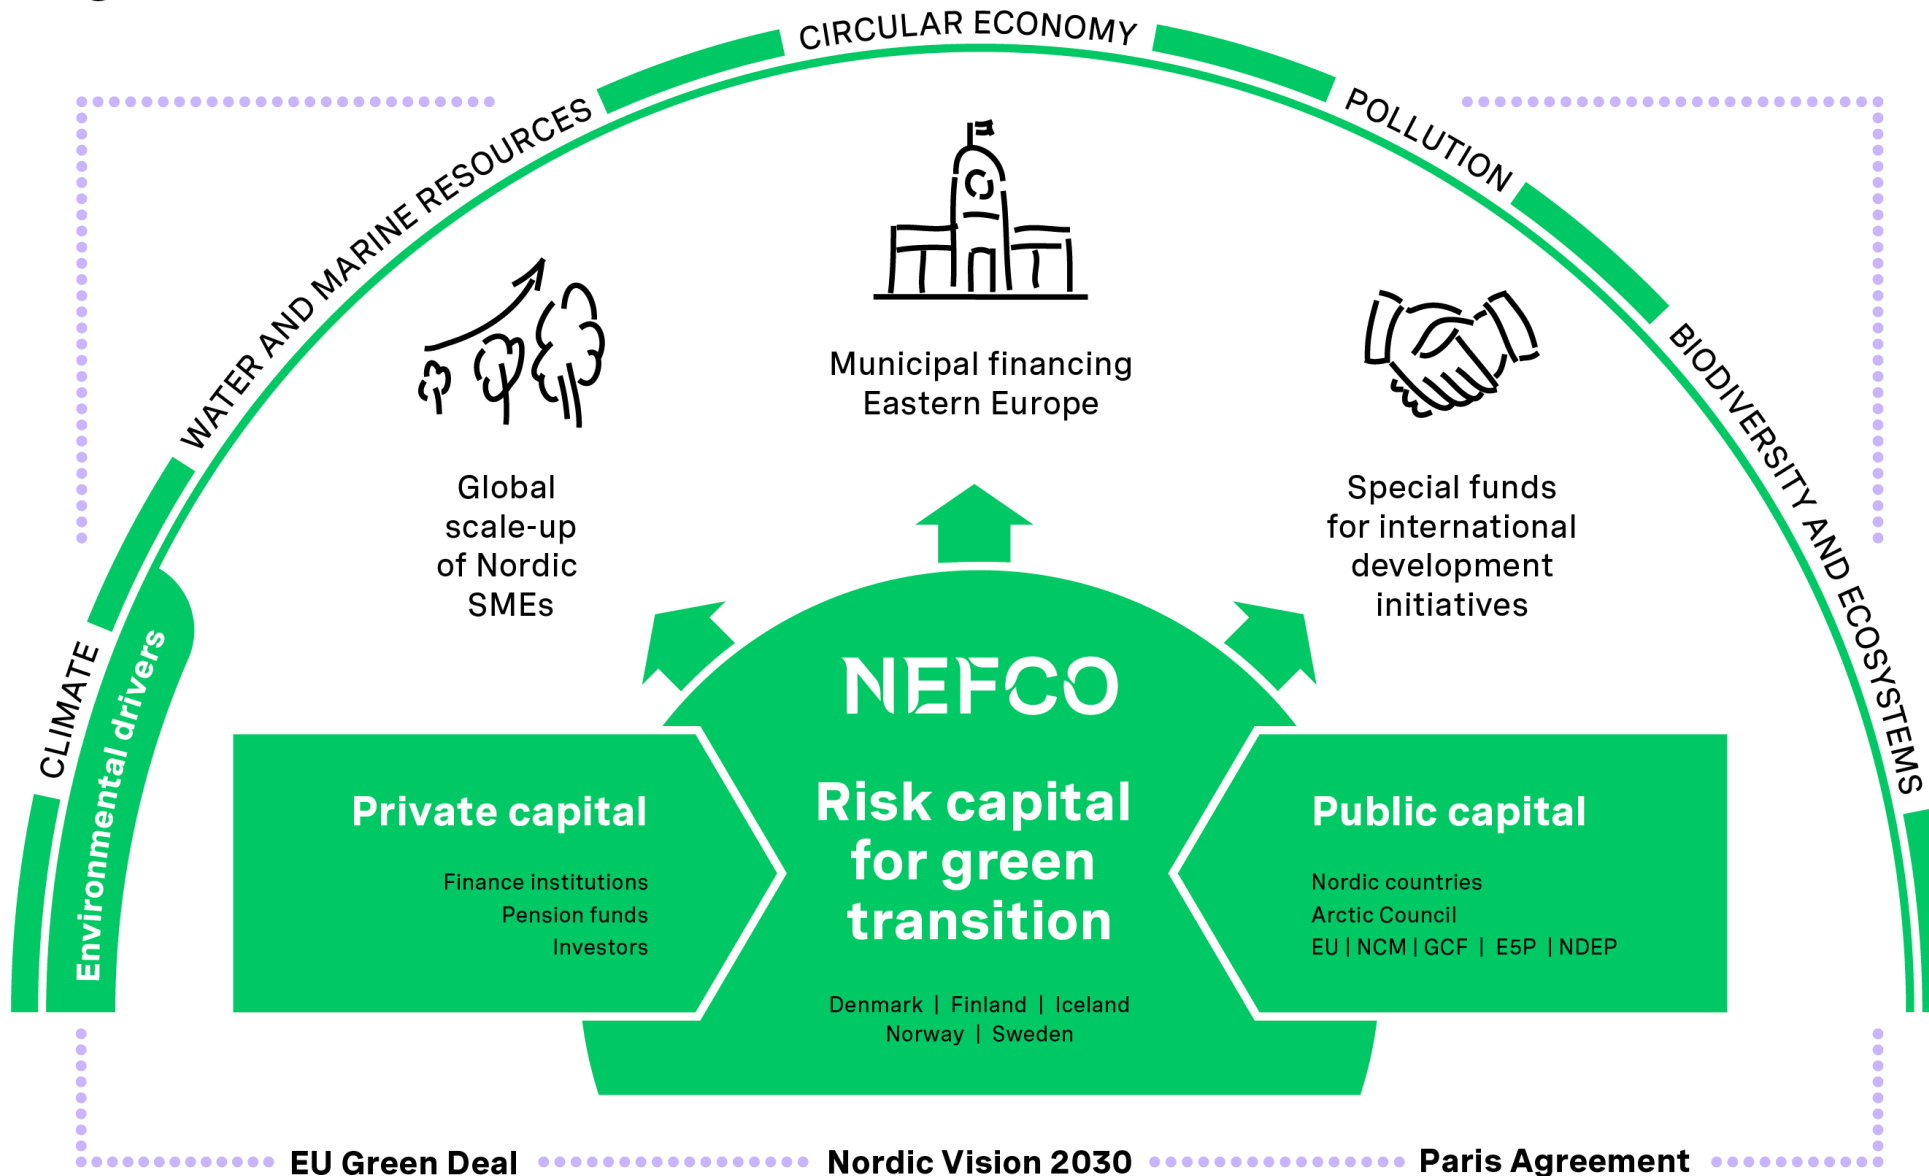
CIRCULAR ECONOMY

WATER AND MARINE RESOURCES

POLLUTION

BIODIVERSITY AND ECOSYSTEMS

CLIMATE

Environmental drivers

Municipal financing Eastern Europe

Global scale-up of Nordic SMEs

Special funds for international development initiatives

NEFCO

Private capital

Finance institutions
Pension funds
Investors

Risk capital for green transition

Denmark | Finland | Iceland
Norway | Sweden

Public capital

Nordic countries
Arctic Council
EU | NCM | GCF | E5P | NDEP

EU Green Deal

Nordic Vision 2030

Paris Agreement